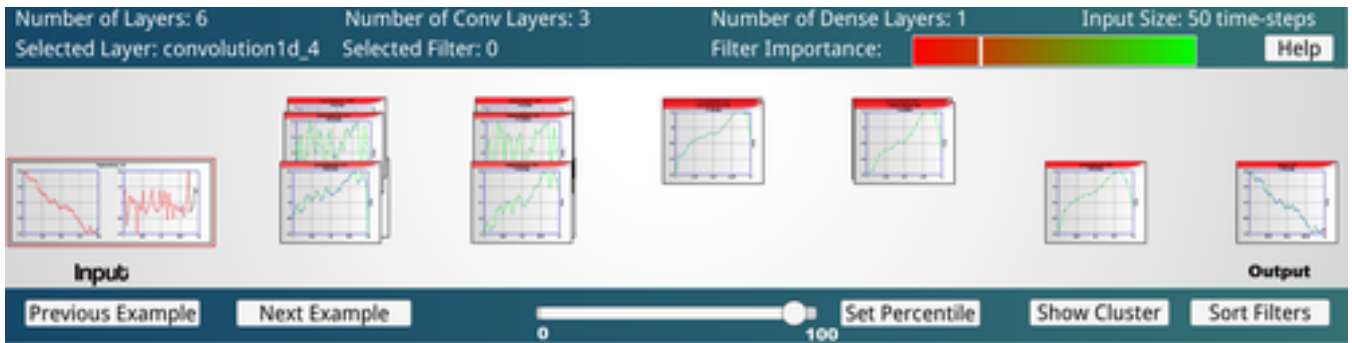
Number of Layers: 6
Number of Conv Layers: 3
Number of Dense Layers: 1
Input Size: 50 time-steps
Selected Layer: convolution1d_4
Selected Filter: 0
Filter Importance:
Help

Input

Output

Previous Example
Next Example
0
100
Set Percentile
Show Cluster
Sort Filters